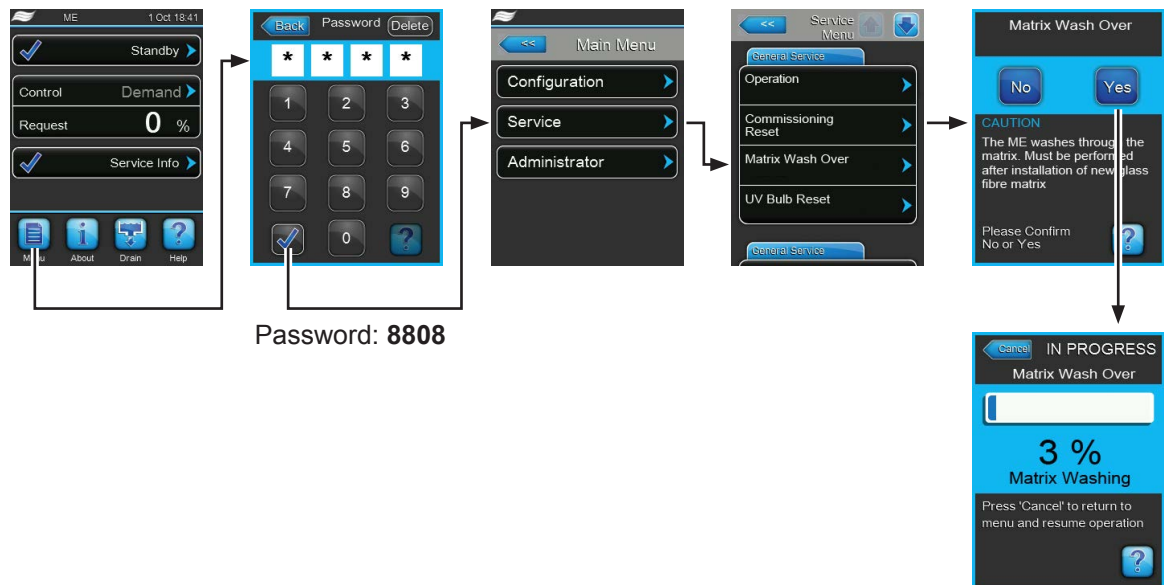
ME 1 Oct 18:41

Standby

Control Demand

Request 0 %

Service Info

Menu About Drain Help

Back Password Delete

* * * *

1 2 3
4 5 6
7 8 9
0

Password: **8808**

<< Main Menu

Configuration

Service

Administrator

<< Service Menu

General Service

Operation

Commissioning Reset

Matrix Wash Over

UV Bulb Reset

General Service

Matrix Wash Over

No Yes

CAUTION

The ME washes through the matrix. Must be performed after installation of new glass fibre matrix

Please Confirm No or Yes

Cancel IN PROGRESS

Matrix Wash Over

3 %

Matrix Washing

Press 'Cancel' to return to menu and resume operation